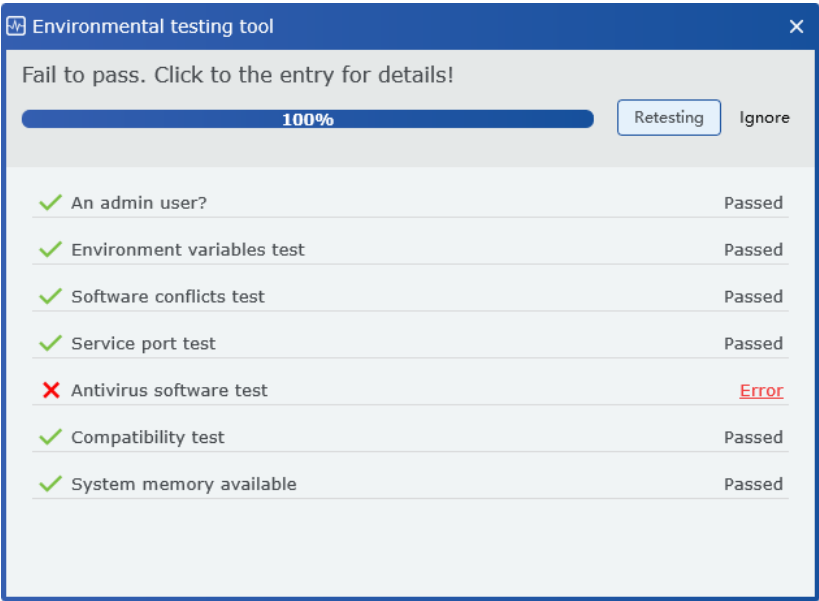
Environmental testing tool

Fail to pass. Click to the entry for details!

100%

Retesting

Ignore

An admin user? Passed

Environment variables test Passed

Software conflicts test Passed

Service port test Passed

Antivirus software test Error

Compatibility test Passed

System memory available Passed